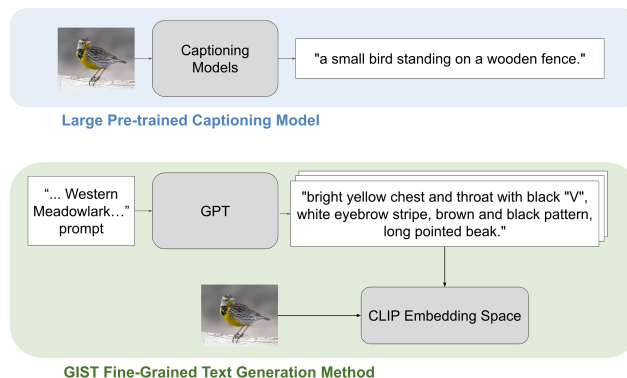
Captioning Models

"a small bird standing on a wooden fence."

Large Pre-trained Captioning Model

"... Western Meadowlark..." prompt

GPT

"bright yellow chest and throat with black "V", white eyebrow stripe, brown and black pattern, long pointed beak."

CLIP Embedding Space

GIST Fine-Grained Text Generation Method